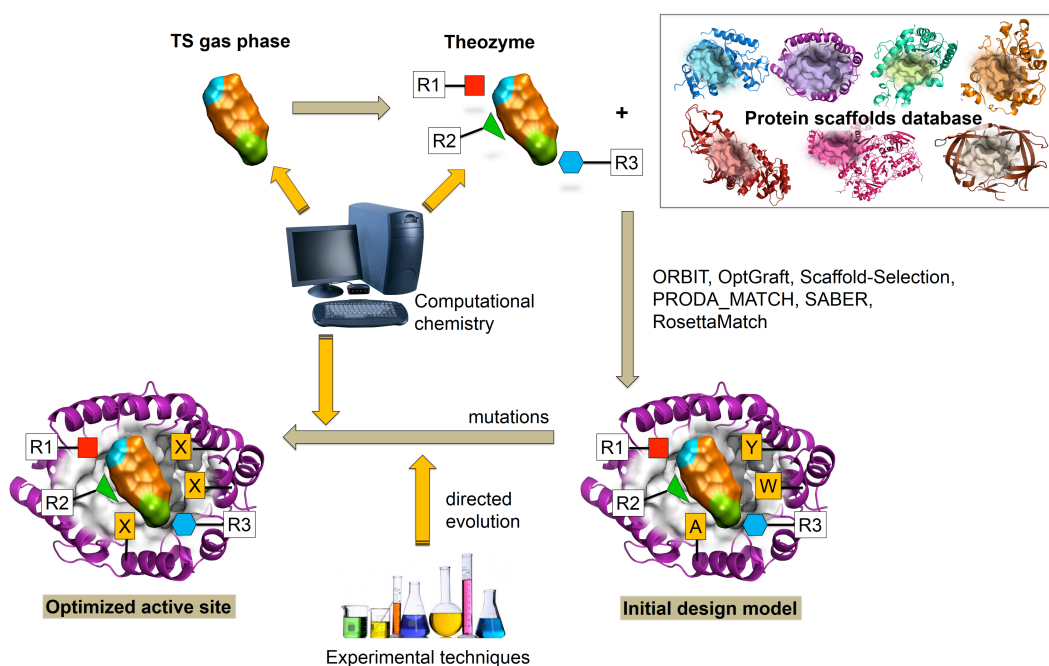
TS gas phase

Theozyme

R1

R2

R3

+

Protein scaffolds database

Computational chemistry

ORBIT, OptGraft, Scaffold-Selection, PRODA_MATCH, SABER, RosettaMatch

mutations

R1

X

X

R2

X

R3

directed evolution

R1

Y

W

R2

A

R3

Optimized active site

Initial design model

Experimental techniques